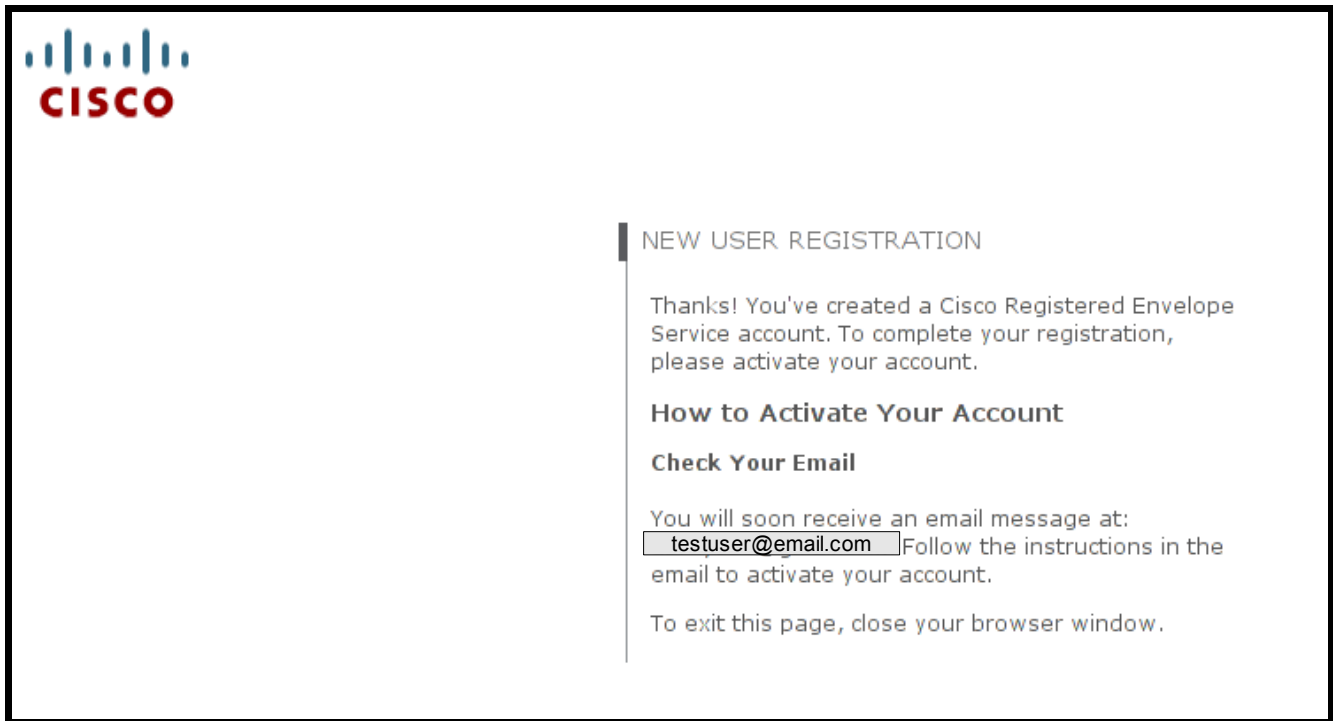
CISCO

NEW USER REGISTRATION

Thanks! You've created a Cisco Registered Envelope Service account. To complete your registration, please activate your account.

How to Activate Your Account

Check Your Email

You will soon receive an email message at: testuser@email.com Follow the instructions in the email to activate your account.

To exit this page, close your browser window.